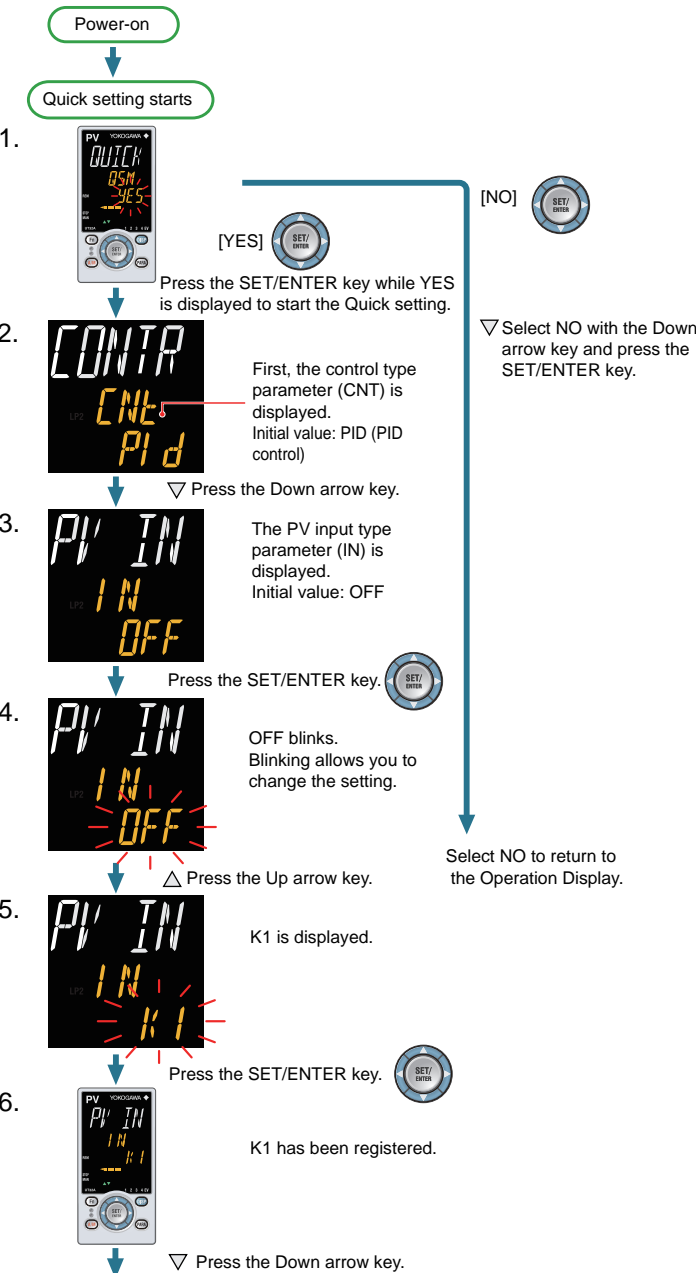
Power-on

Quick setting starts

1.

PV YOKOGAWA

QUICK

QSM

YES

[YES] SET/ENTER

Press the SET/ENTER key while YES is displayed to start the Quick setting.

[NO] SET/ENTER

▽ Select NO with the Down arrow key and press the SET/ENTER key.

2.

CONTR

CNT

PID

LP2

First, the control type parameter (CNT) is displayed.
Initial value: PID (PID control)

▽ Press the Down arrow key.

3.

PV IN

IN

OFF

LP2

The PV input type parameter (IN) is displayed.
Initial value: OFF

Press the SET/ENTER key. SET/ENTER

4.

PV IN

IN

OFF

LP2

OFF blinks.
Blinking allows you to change the setting.

Select NO to return to the Operation Display.

△ Press the Up arrow key.

5.

PV IN

IN

K1

LP2

K1 is displayed.

Press the SET/ENTER key. SET/ENTER

6.

PV YOKOGAWA

PV IN

IN

K1

SET/ENTER

K1 has been registered.

▽ Press the Down arrow key.